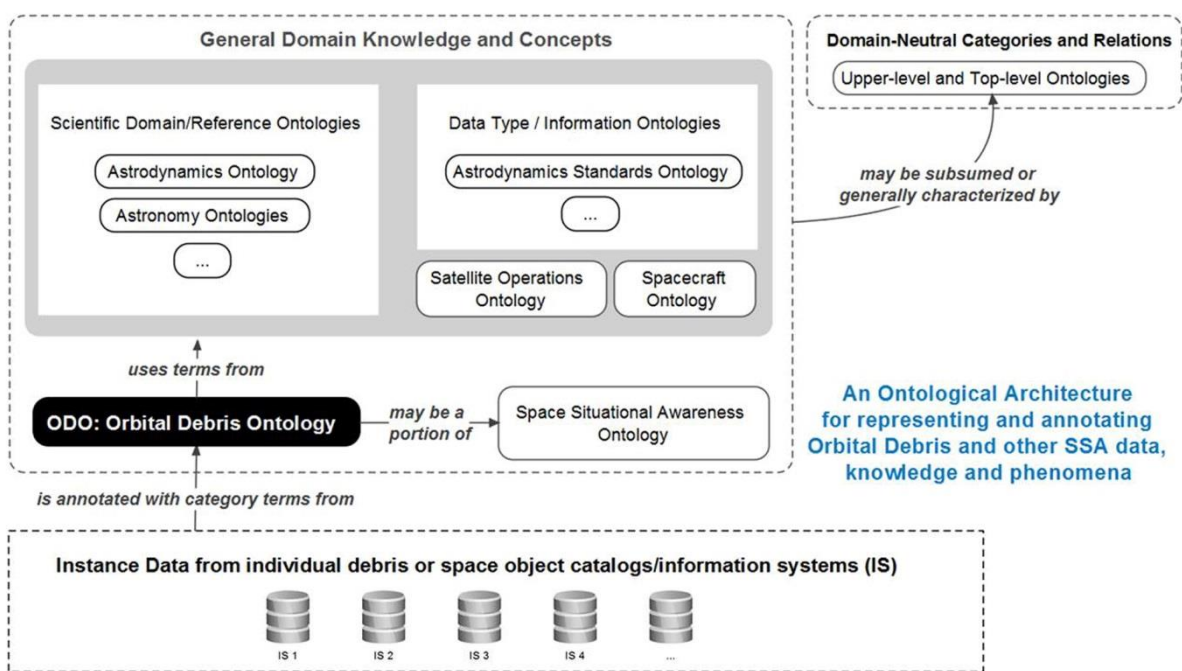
General Domain Knowledge and Concepts

Scientific Domain/Reference Ontologies

Astrodynamics Ontology

Astronomy Ontologies

...

Data Type / Information Ontologies

Astrodynamics Standards Ontology

...

Satellite Operations Ontology

Spacecraft Ontology

Domain-Neutral Categories and Relations

Upper-level and Top-level Ontologies

may be subsumed or generally characterized by

uses terms from

ODO: Orbital Debris Ontology

may be a portion of

Space Situational Awareness Ontology

An Ontological Architecture for representing and annotating Orbital Debris and other SSA data, knowledge and phenomena

is annotated with category terms from

Instance Data from individual debris or space object catalogs/information systems (IS)

IS 1

IS 2

IS 3

IS 4

...